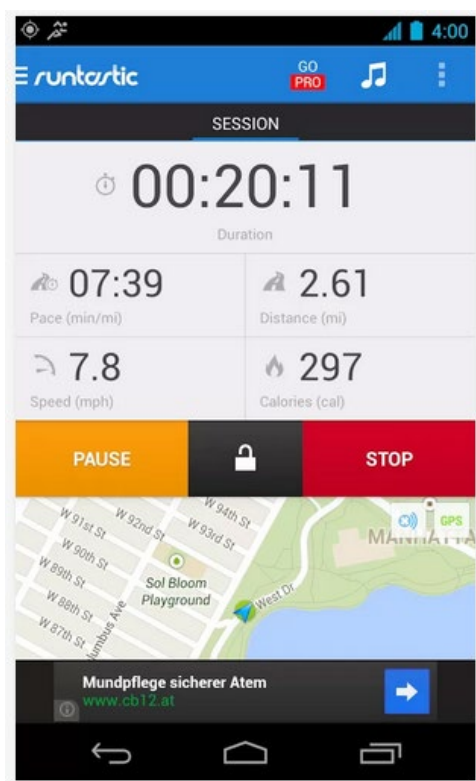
4:00

runtastic

GO PRO

SESSION

00:20:11

Duration

07:39

Pace (min/mi)

2.61

Distance (mi)

7.8

Speed (mph)

297

Calories (cal)

PAUSE

STOP

W 94th St
W 92nd St
W 93rd St
W 91st St
W 90th St
W 89th St
W 88th St
W 87th St
Sol Bloom Playground
West Dr
lumbus Ave
GPS
MANHATTA

Mundpflege sicherer Atem
www.cb12.at